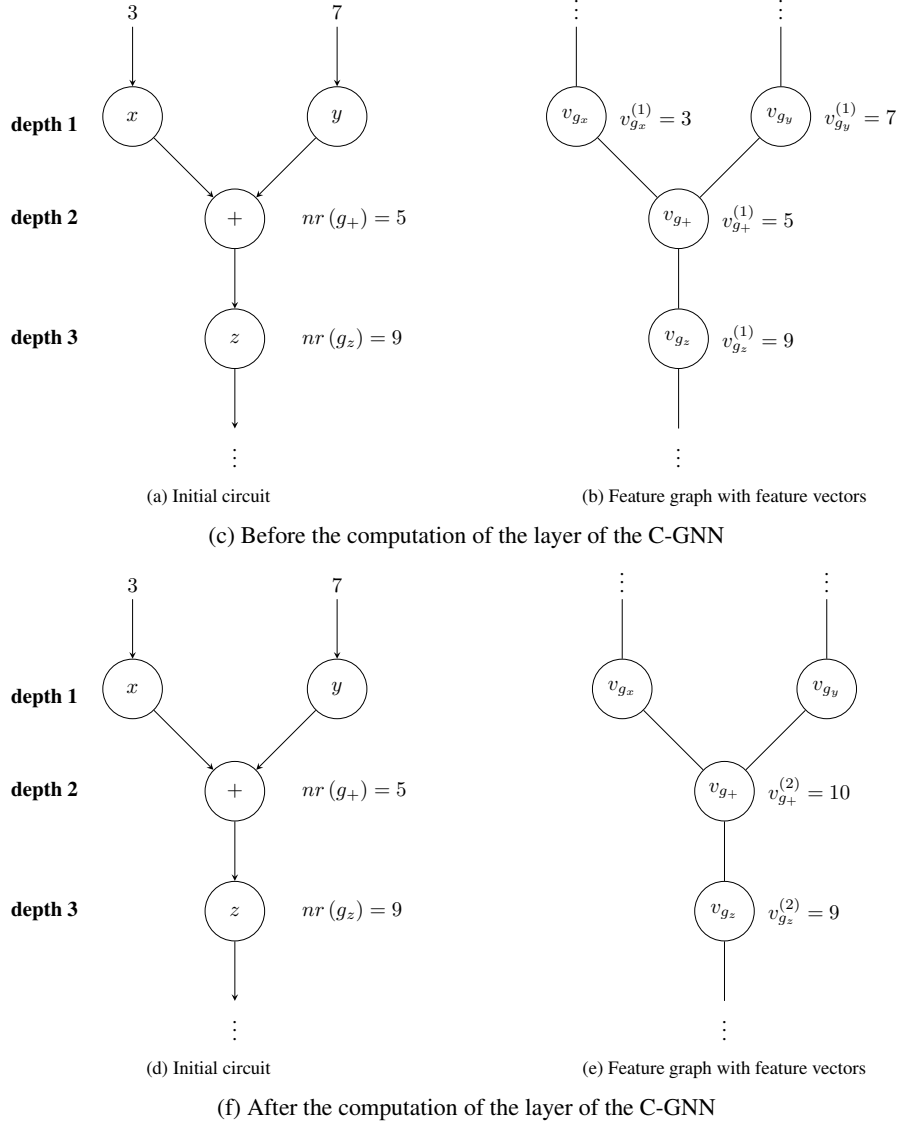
3

7

depth 1

$x$

$y$

$v_{g_x}$ $v_{g_x}^{(1)} = 3$

$v_{g_y}$ $v_{g_y}^{(1)} = 7$

depth 2

$+$

$nr(g_+) = 5$

$v_{g_+}$ $v_{g_+}^{(1)} = 5$

depth 3

$z$

$nr(g_z) = 9$

$v_{g_z}$ $v_{g_z}^{(1)} = 9$

(a) Initial circuit

(b) Feature graph with feature vectors

(c) Before the computation of the layer of the C-GNN

3

7

depth 1

$x$

$y$

$v_{g_x}$

$v_{g_y}$

depth 2

$+$

$nr(g_+) = 5$

$v_{g_+}$ $v_{g_+}^{(2)} = 10$

depth 3

$z$

$nr(g_z) = 9$

$v_{g_z}$ $v_{g_z}^{(2)} = 9$

(d) Initial circuit

(e) Feature graph with feature vectors

(f) After the computation of the layer of the C-GNN